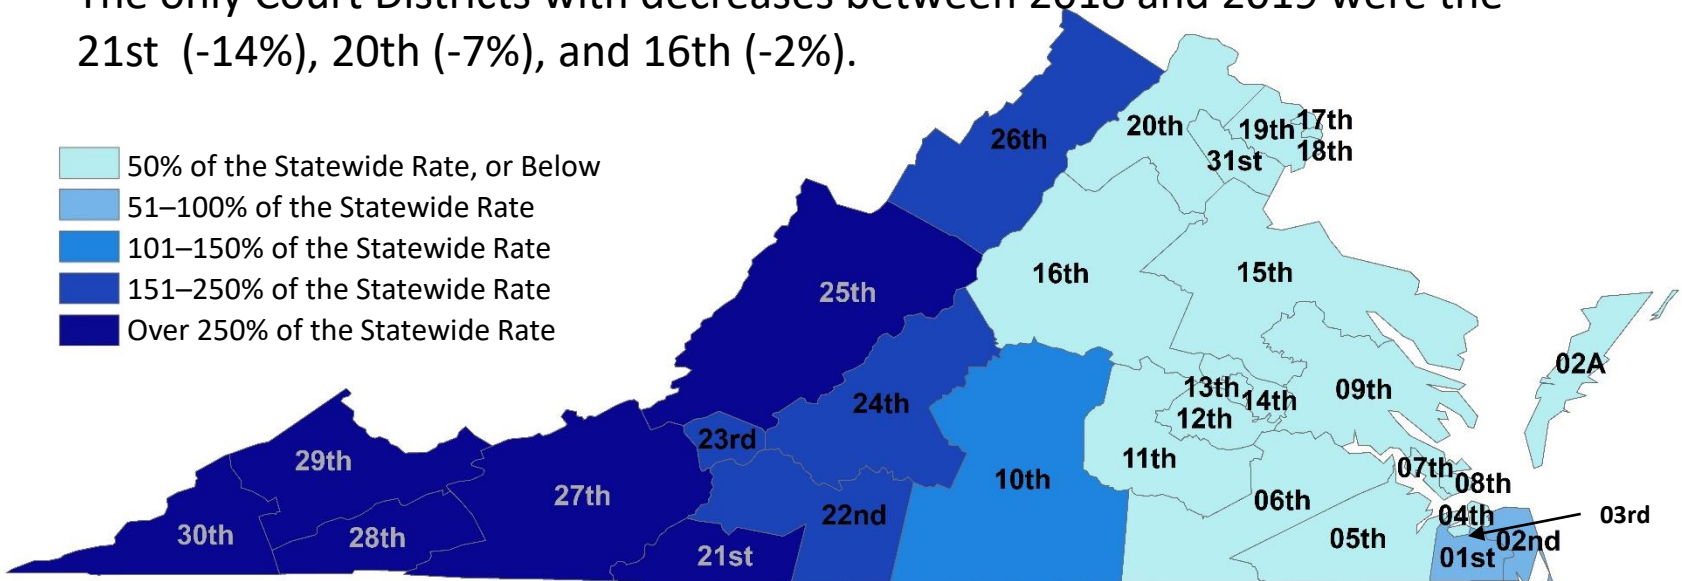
The only Court Districts with decreases between 2018 and 2019 were the 21st (-14%), 20th (-7%), and 16th (-2%).

50% of the Statewide Rate, or Below
51–100% of the Statewide Rate
101–150% of the Statewide Rate
151–250% of the Statewide Rate
Over 250% of the Statewide Rate

26th
20th
19th
17th
31st
18th
16th
15th
25th
02A
13th
14th
09th
24th
12th
23rd
11th
29th
07th
08th
27th
10th
06th
04th
03rd
22nd
30th
28th
05th
02nd
21st
01st